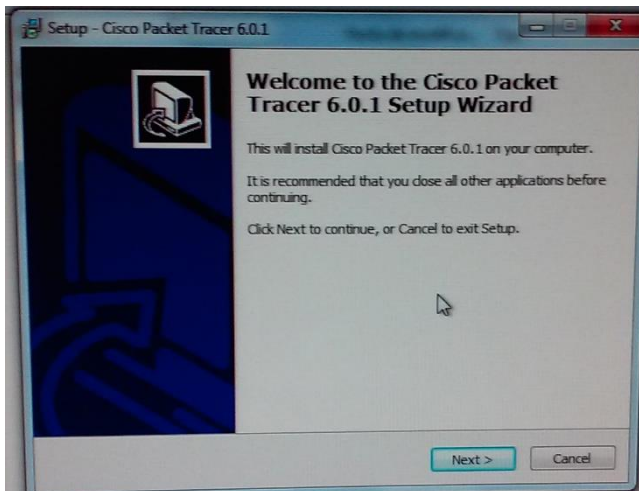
Setup - Cisco Packet Tracer 6.0.1

Welcome to the Cisco Packet Tracer 6.0.1 Setup Wizard

This will install Cisco Packet Tracer 6.0.1 on your computer.

It is recommended that you close all other applications before continuing.

Click Next to continue, or Cancel to exit Setup.

Next >

Cancel